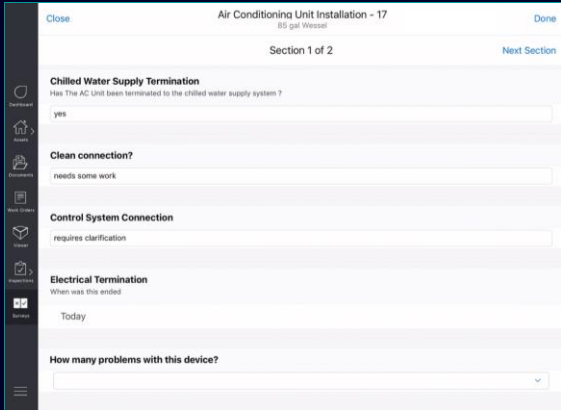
Close
Air Conditioning Unit Installation - 17
85 gal Wessel
Done

Section 1 of 2
Next Section

Dashboard
Assets
Documents
Work Orders
Vessel
Inspections
Surveys

Chilled Water Supply Termination
Has The AC Unit been terminated to the chilled water supply system ?
yes

Clean connection?
needs some work

Control System Connection
requires clarification

Electrical Termination
When was this ended
Today

How many problems with this device?